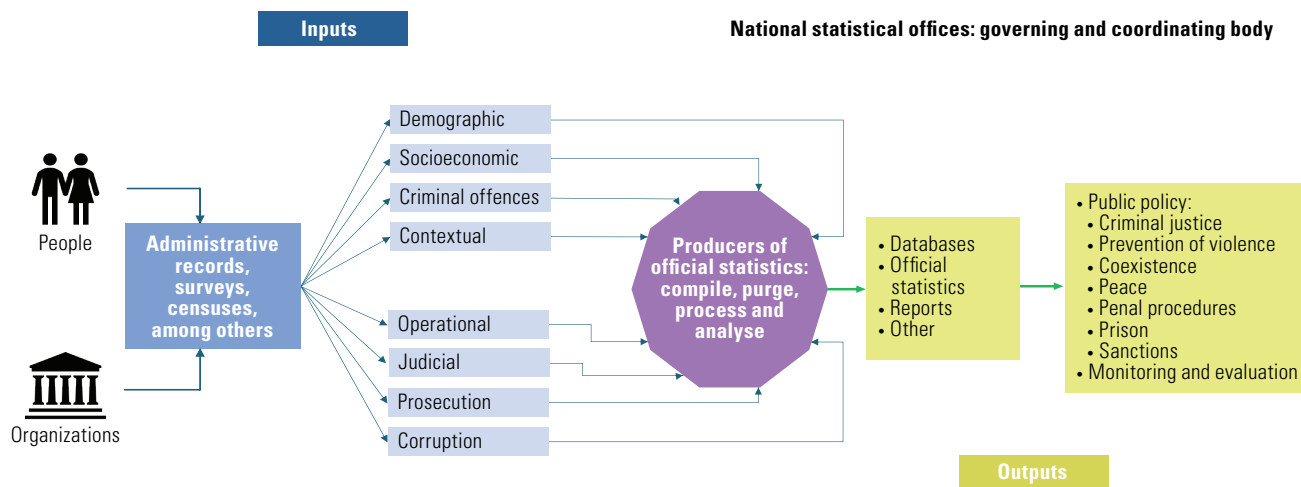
Inputs

National statistical offices: governing and coordinating body

People

Organizations

Administrative records, surveys, censuses, among others

Demographic

Socioeconomic

Criminal offences

Contextual

Operational

Judicial

Prosecution

Corruption

Producers of official statistics: compile, purge, process and analyse

• Databases
• Official statistics
• Reports
• Other

• Public policy:
• Criminal justice
• Prevention of violence
• Coexistence
• Peace
• Penal procedures
• Prison
• Sanctions
• Monitoring and evaluation

Outputs